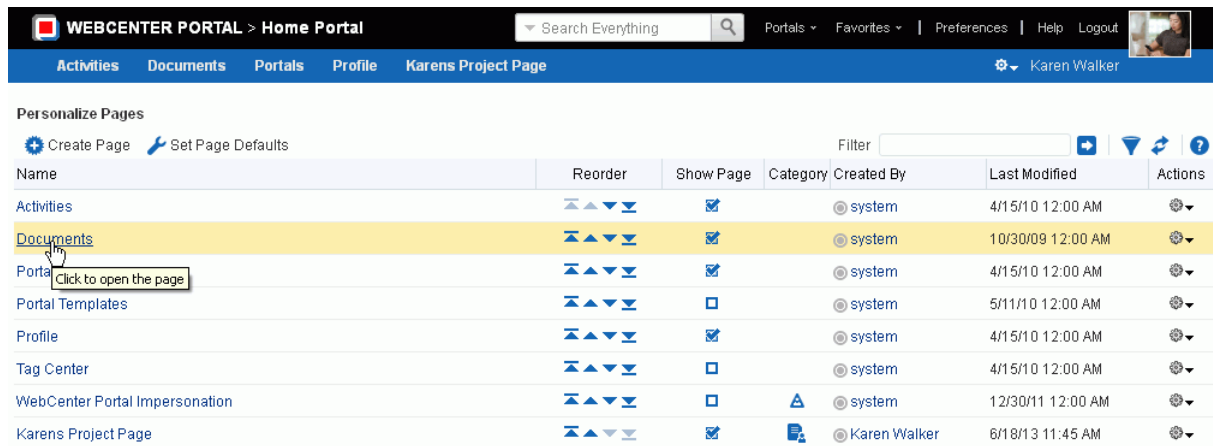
WEBCENTER PORTAL > Home Portal

Search Everything

Portals Favorites | Preferences | Help Logout

Activities Documents Portals Profile Karens Project Page

Karen Walker

Personalize Pages

Create Page Set Page Defaults

Filter

| Name | Reorder | Show Page | Category | Created By | Last Modified | Actions |
|---|---|---|---|---|---|---|
| Activities | | | | system | 4/15/10 12:00 AM | |
| Documents | | | | system | 10/30/09 12:00 AM | |
| Porta | | | | system | 4/15/10 12:00 AM | |
| Portal Templates | | | | system | 5/11/10 12:00 AM | |
| Profile | | | | system | 4/15/10 12:00 AM | |
| Tag Center | | | | system | 4/15/10 12:00 AM | |
| WebCenter Portal Impersonation | | | | system | 12/30/11 12:00 AM | |
| Karens Project Page | | | | Karen Walker | 6/18/13 11:45 AM | |

Click to open the page